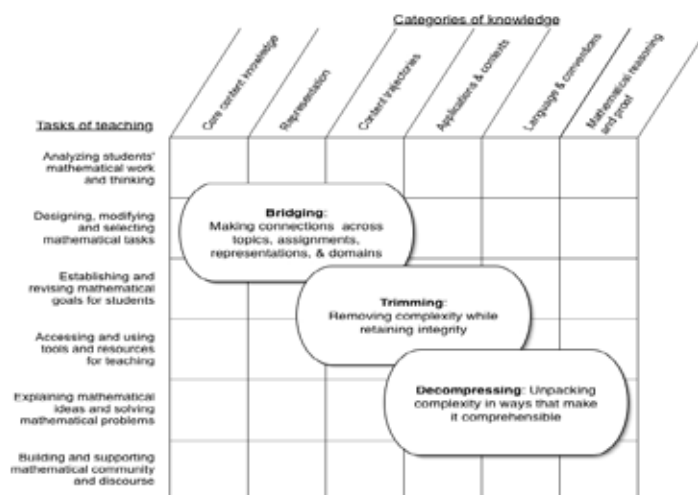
Categories of knowledge

Core content knowledge

Representation

Content trajectories

Applications & contexts

Language & conventions

Mathematical reasoning and proof

Tasks of teaching

Analyzing students' mathematical work and thinking

Designing, modifying and selecting mathematical tasks

Establishing and revising mathematical goals for students

Accessing and using tools and resources for teaching

Explaining mathematical ideas and solving mathematical problems

Building and supporting mathematical community and discourse

**Bridging**: Making connections across topics, assignments, representations, & domains

**Trimming**: Removing complexity while retaining integrity

**Decompressing**: Unpacking complexity in ways that make it comprehensible